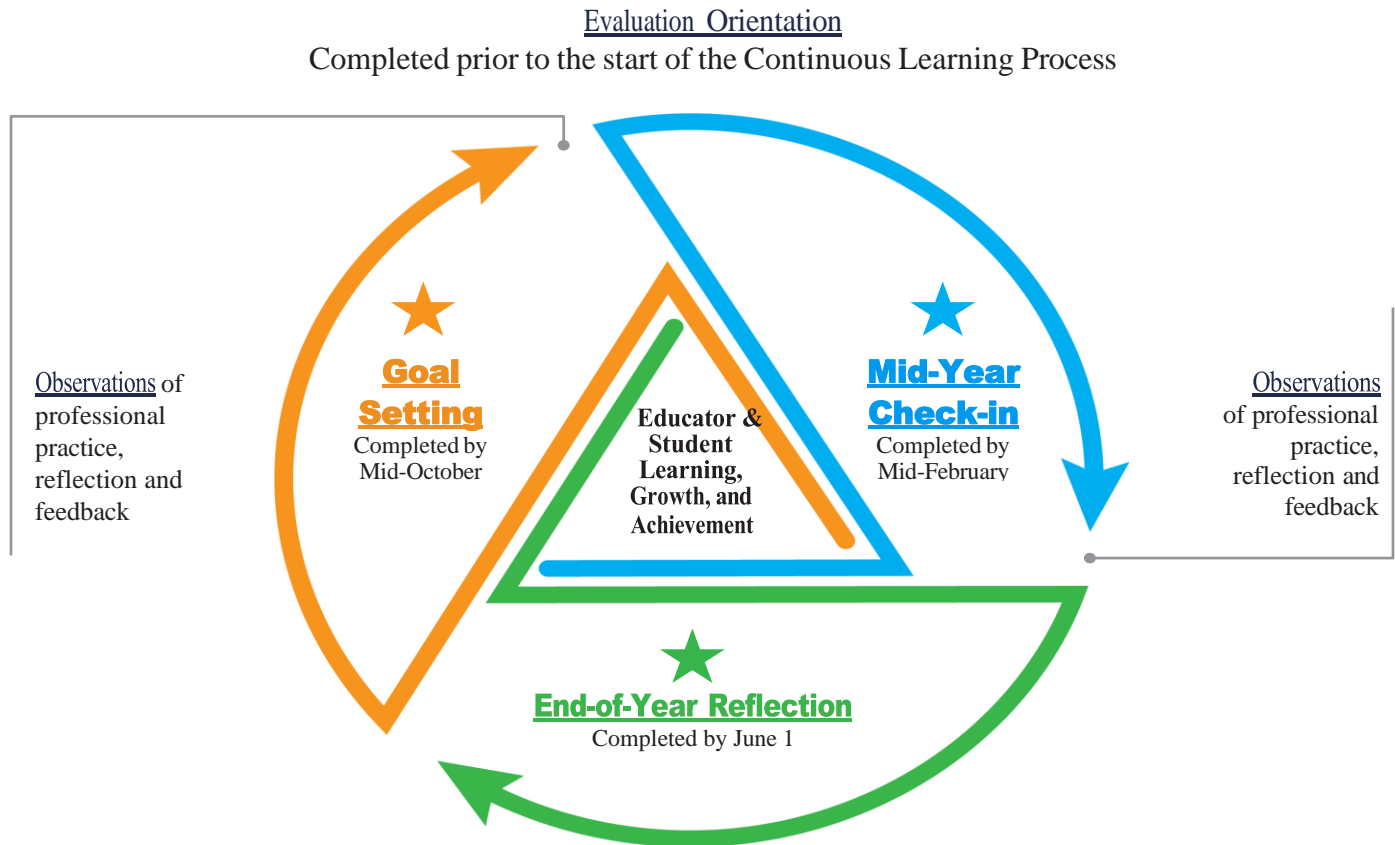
Evaluation Orientation
Completed prior to the start of the Continuous Learning Process

Observations of professional practice, reflection and feedback

Goal Setting
Completed by Mid-October

Educator & Student Learning, Growth, and Achievement

Mid-Year Check-in
Completed by Mid-February

Observations of professional practice, reflection and feedback

End-of-Year Reflection
Completed by June 1